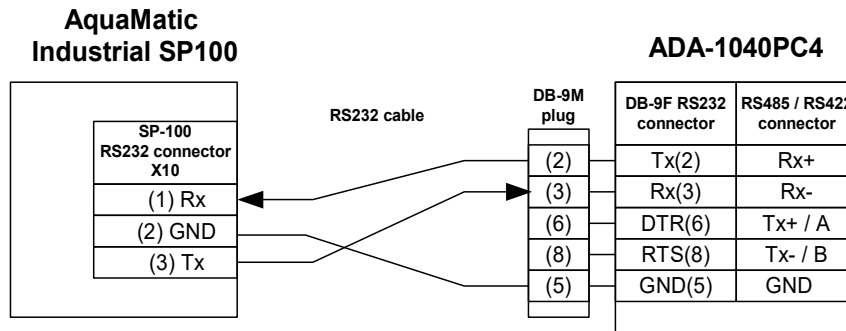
AquaMatic Industrial SP100

ADA-1040PC4

RS232 cable

SP-100 RS232 connector X10

(1) Rx
(2) GND
(3) Tx

DB-9M plug

(2)
(3)
(6)
(8)
(5)

| DB-9F RS232 connector | RS485 / RS422 connector |
|---|---|
| Tx(2) | Rx+ |
| Rx(3) | Rx- |
| DTR(6) | Tx+ / A |
| RTS(8) | Tx- / B |
| GND(5) | GND |